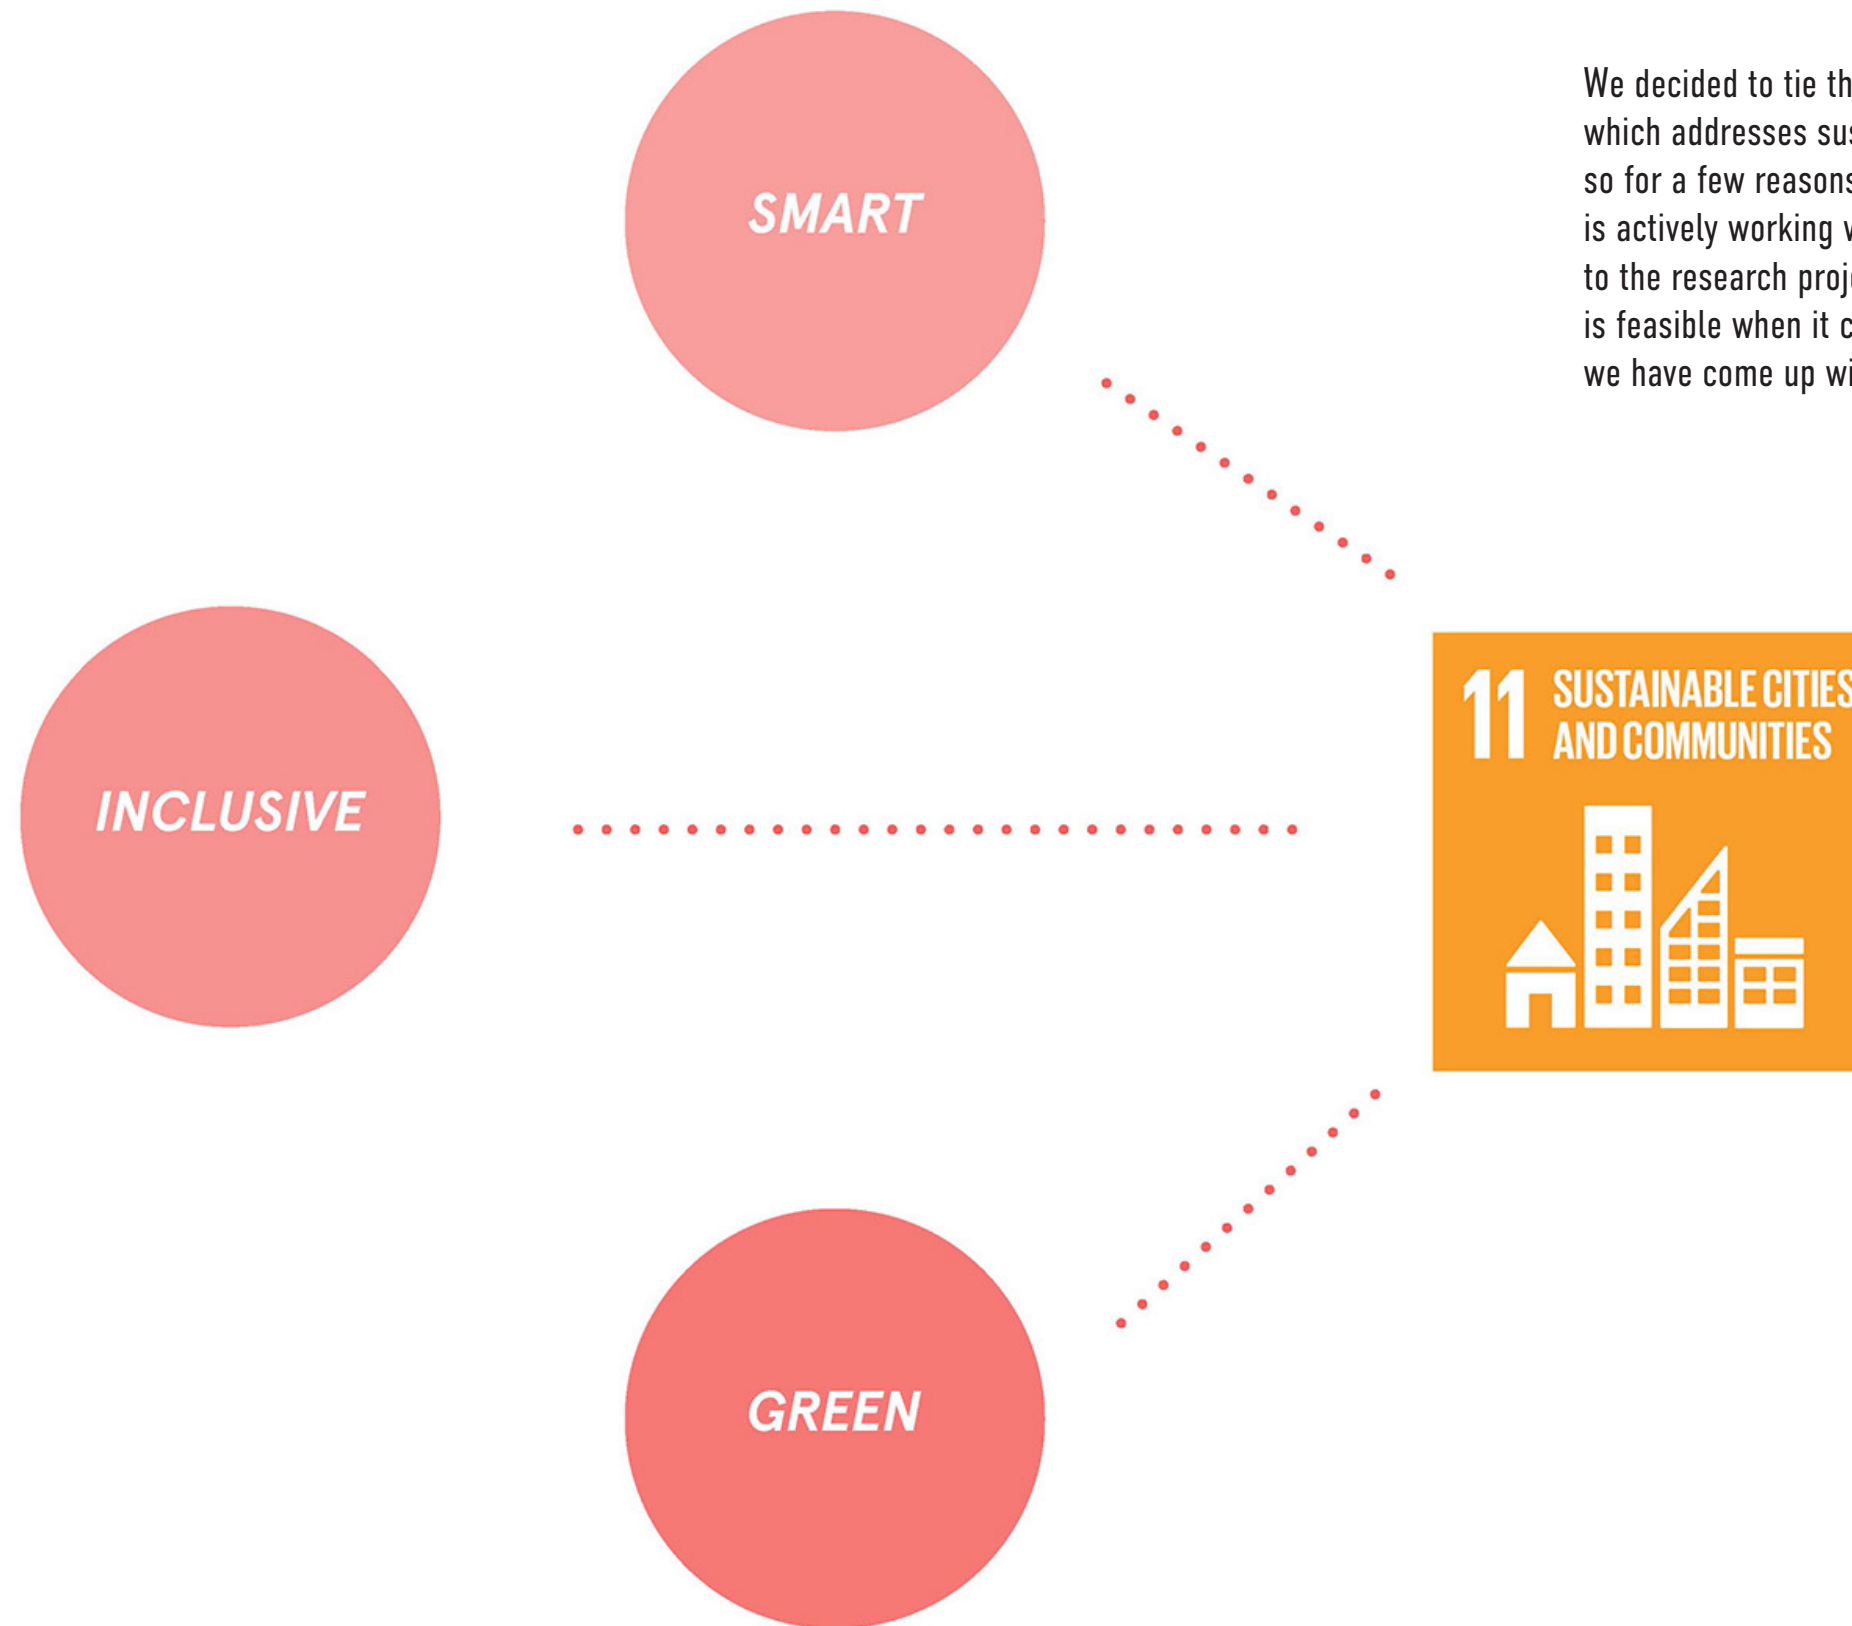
We decided to tie th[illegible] which addresses sus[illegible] so for a few reasons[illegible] is actively working w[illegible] to the research proj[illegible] is feasible when it c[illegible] we have come up wi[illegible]

SMART

INCLUSIVE

11 SUSTAINABLE CITIES AND COMMUNITIES

GREEN